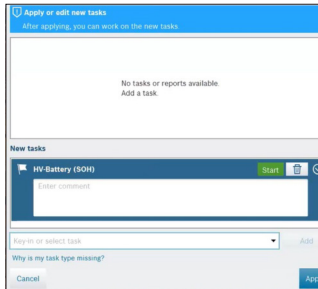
Apply or edit new tasks
After applying, you can work on the new tasks.

No tasks or reports available.
Add a task.

New tasks

HV-Battery (SOH)

Start

Enter comment

Key-in or select task

Add

Why is my task type missing?

Cancel

App